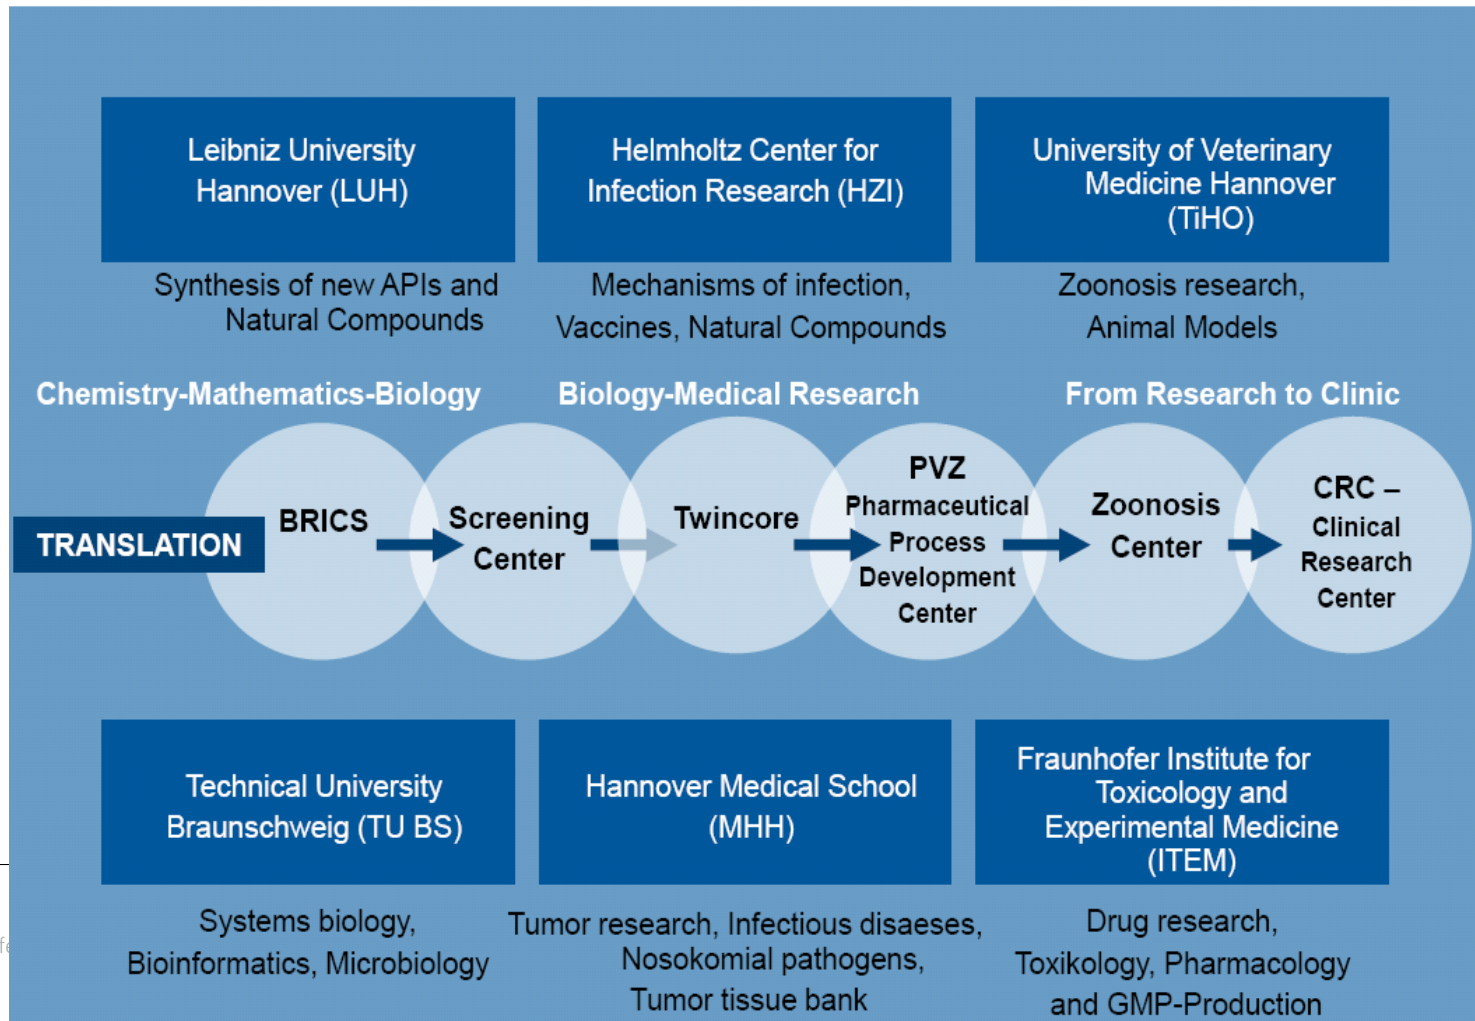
Leibniz University Hannover (LUH)

Helmholtz Center for Infection Research (HZI)

University of Veterinary Medicine Hannover (TiHO)

Synthesis of new APIs and Natural Compounds

Mechanisms of infection, Vaccines, Natural Compounds

Zoonosis research, Animal Models

Chemistry-Mathematics-Biology

Biology-Medical Research

From Research to Clinic

TRANSLATION

BRICS

Screening Center

Twincore

PVZ Pharmaceutical Process Development Center

Zoonosis Center

CRC – Clinical Research Center

Technical University Braunschweig (TU BS)

Hannover Medical School (MHH)

Fraunhofer Institute for Toxicology and Experimental Medicine (ITEM)

Systems biology, Bioinformatics, Microbiology

Tumor research, Infectious disaeses, Nosokomial pathogens, Tumor tissue bank

Drug research, Toxikology, Pharmacology and GMP-Production